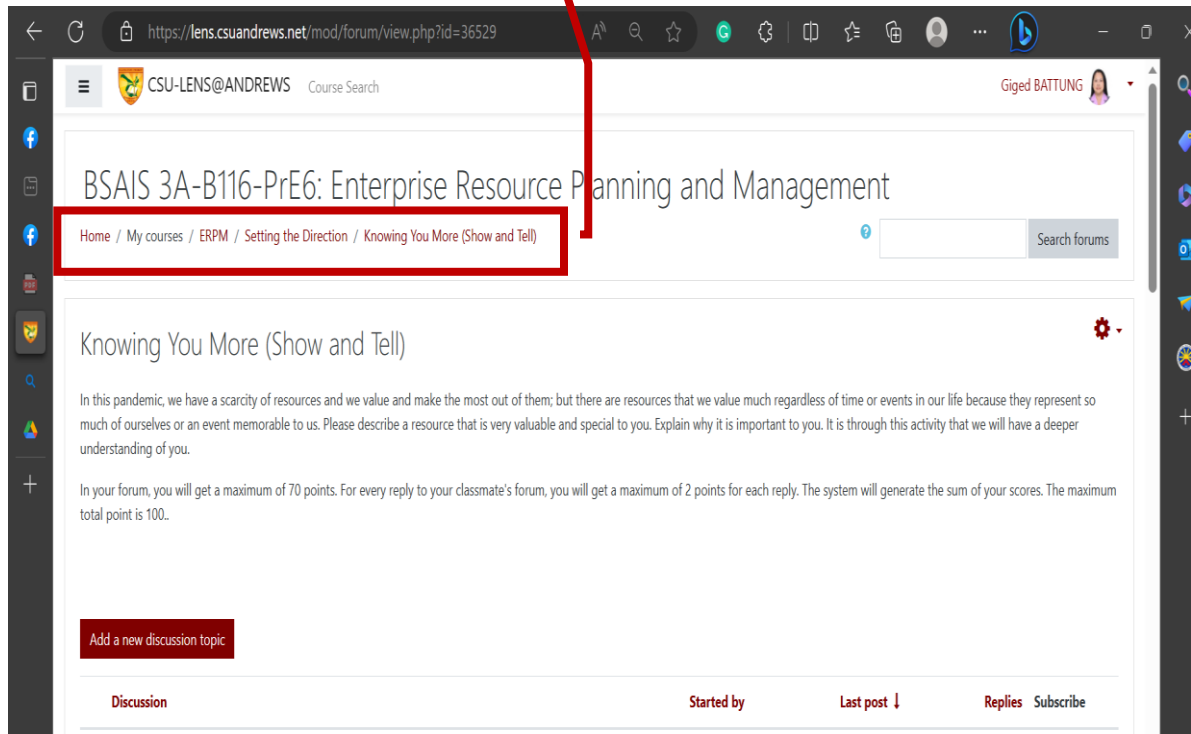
https://lens.csuandrews.net/mod/forum/view.php?id=36529

CSU-LENS@ANDREWS Course Search

Giged BATTUNG

BSAIS 3A-B116-PrE6: Enterprise Resource Planning and Management

Home / My courses / ERPM / Setting the Direction / Knowing You More (Show and Tell)

Search forums

Knowing You More (Show and Tell)

In this pandemic, we have a scarcity of resources and we value and make the most out of them; but there are resources that we value much regardless of time or events in our life because they represent so much of ourselves or an event memorable to us. Please describe a resource that is very valuable and special to you. Explain why it is important to you. It is through this activity that we will have a deeper understanding of you.

In your forum, you will get a maximum of 70 points. For every reply to your classmate's forum, you will get a maximum of 2 points for each reply. The system will generate the sum of your scores. The maximum total point is 100..

Add a new discussion topic

| Discussion | Started by | Last post ↓ | Replies | Subscribe |
|---|---|---|---|---|